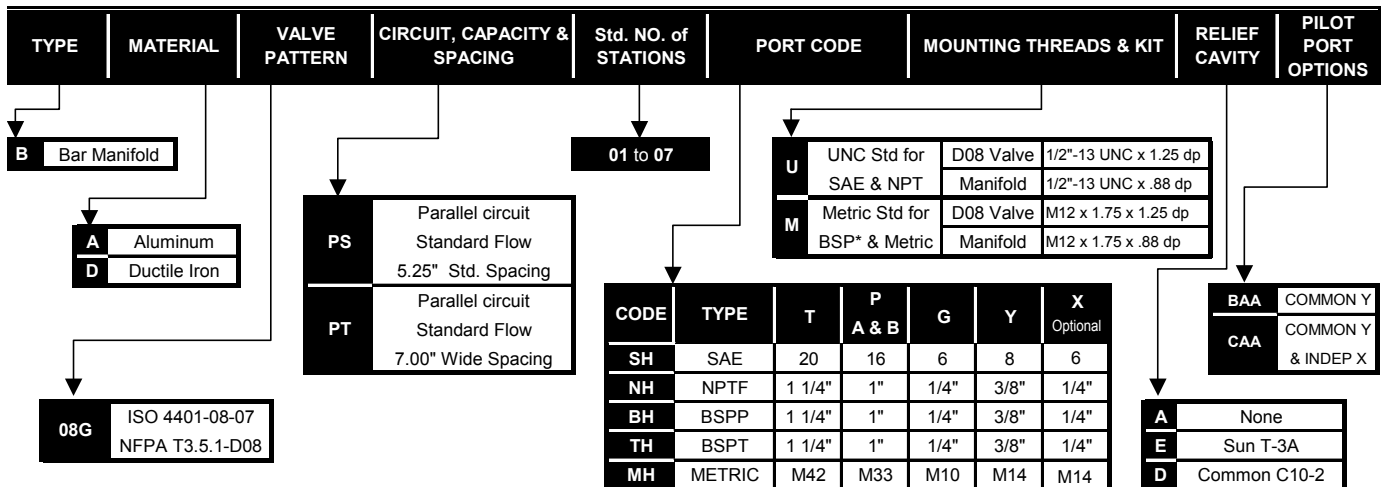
| TYPE | MATERIAL | VALVE PATTERN | CIRCUIT, CAPACITY & SPACING | Std. NO. of STATIONS | PORT CODE | MOUNTING THREADS & KIT | RELIEF CAVITY | PILOT PORT OPTIONS |
|---|---|---|---|---|---|---|---|---|

| | |
|---|---|
| B | Bar Manifold |

| | |
|---|---|
| A | Aluminum |
| D | Ductile Iron |

| | |
|---|---|
| 08G | ISO 4401-08-07 NFPA T3.5.1-D08 |

| | |
|---|---|
| PS | Parallel circuit Standard Flow 5.25" Std. Spacing |
| PT | Parallel circuit Standard Flow 7.00" Wide Spacing |

01 to 07

| CODE | TYPE | T | P A & B | G | Y | X Optional |
|---|---|---|---|---|---|---|
| SH | SAE | 20 | 16 | 6 | 8 | 6 |
| NH | NPTF | 1 1/4" | 1" | 1/4" | 3/8" | 1/4" |
| BH | BSPP | 1 1/4" | 1" | 1/4" | 3/8" | 1/4" |
| TH | BSPT | 1 1/4" | 1" | 1/4" | 3/8" | 1/4" |
| MH | METRIC | M42 | M33 | M10 | M14 | M14 |

| | | | |
|---|---|---|---|
| U | UNC Std for SAE & NPT | D08 Valve | 1/2"-13 UNC x 1.25 dp |
| | | Manifold | 1/2"-13 UNC x .88 dp |
| M | Metric Std for BSP* & Metric | D08 Valve | M12 x 1.75 x 1.25 dp |
| | | Manifold | M12 x 1.75 x .88 dp |

| | |
|---|---|
| A | None |
| E | Sun T-3A |
| D | Common C10-2 |

| | |
|---|---|
| BAA | COMMON Y |
| CAA | COMMON Y & INDEP X |